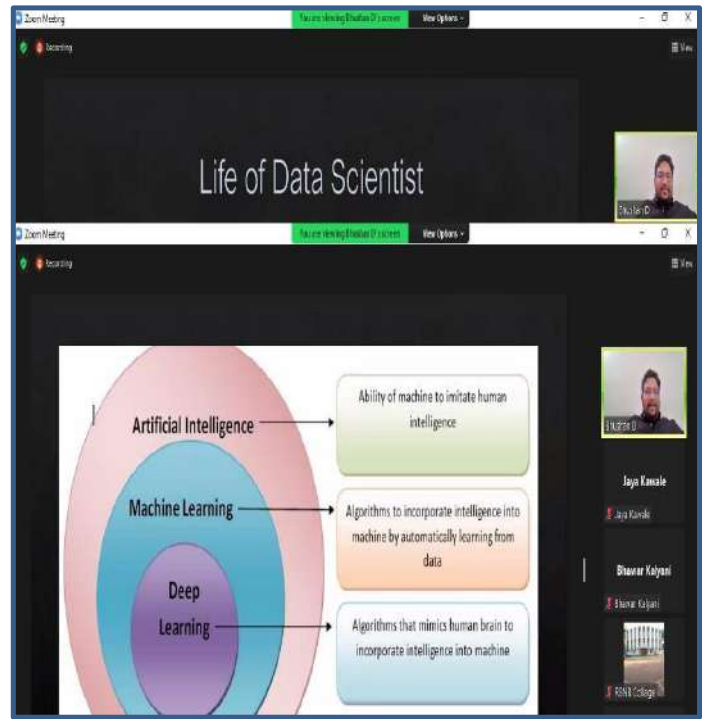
Zoom Meeting

You are viewing Bhushan D's screen

View Options

Recording

View

Life of Data Scientist

Bhushan D

Zoom Meeting

You are viewing Bhushan D's screen

View Options

Recording

View

Artificial Intelligence

Ability of machine to imitate human intelligence

Machine Learning

Algorithms to incorporate intelligence into machine by automatically learning from data

Deep Learning

Algorithms that mimics human brain to incorporate intelligence into machine

Bhushan D

Jaya Kawale

Jaya Kawale

Bhavsar Kalyani

Bhavsar Kalyani

RBNB College